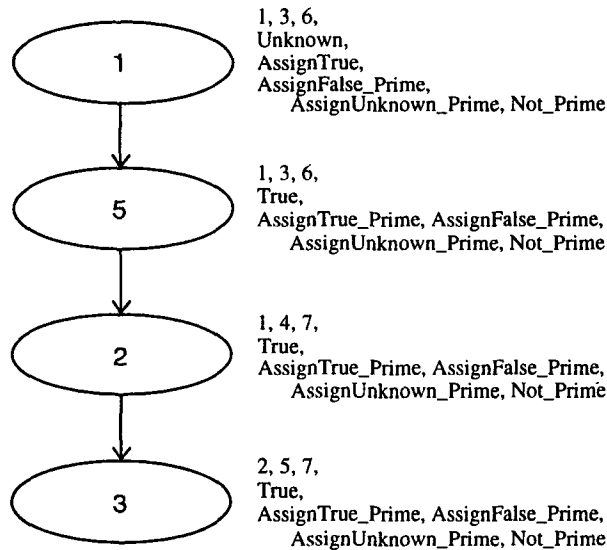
1

1, 3, 6,
Unknown,
AssignTrue,
AssignFalse_Prime,
AssignUnknown_Prime, Not_Prime

5

1, 3, 6,
True,
AssignTrue_Prime, AssignFalse_Prime,
AssignUnknown_Prime, Not_Prime

2

1, 4, 7,
True,
AssignTrue_Prime, AssignFalse_Prime,
AssignUnknown_Prime, Not_Prime

3

2, 5, 7,
True,
AssignTrue_Prime, AssignFalse_Prime,
AssignUnknown_Prime, Not_Prime